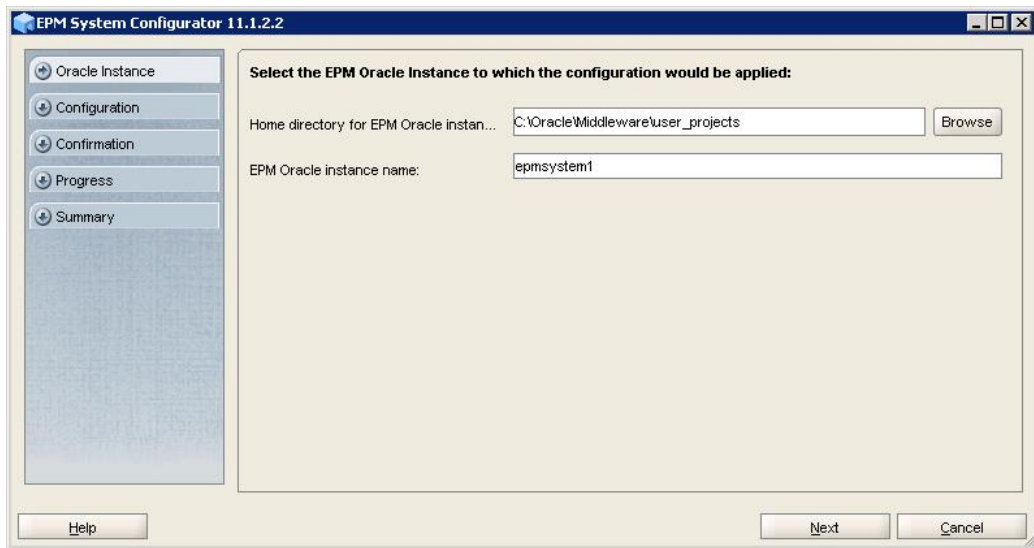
EPM System Configurator 11.1.2.2

Oracle Instance
Configuration
Confirmation
Progress
Summary

Select the EPM Oracle Instance to which the configuration would be applied:

Home directory for EPM Oracle instan... C:\Oracle\Middleware\user_projects Browse

EPM Oracle instance name: epmsystem1

Help

Next Cancel